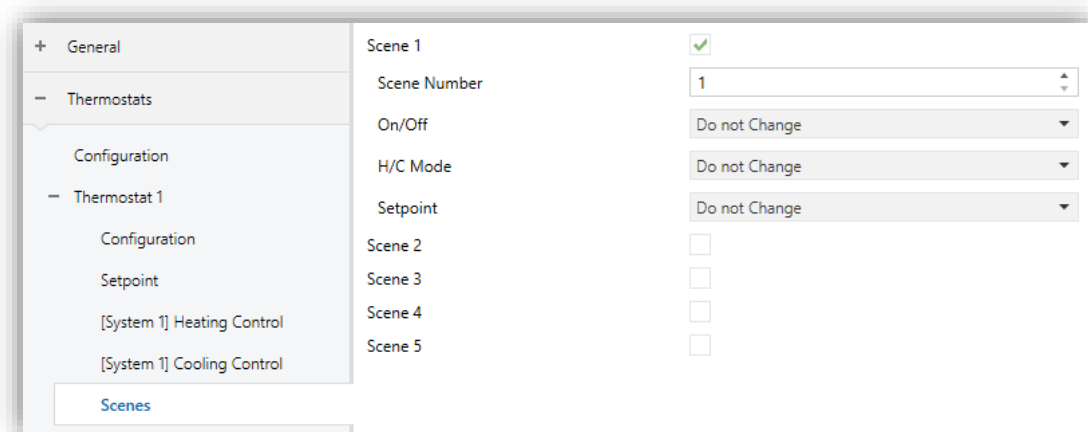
+ General

− Thermostats

Configuration

− Thermostat 1

Configuration

Setpoint

[System 1] Heating Control

[System 1] Cooling Control

Scenes

Scene 1 ✓

Scene Number 1

On/Off Do not Change

H/C Mode Do not Change

Setpoint Do not Change

Scene 2

Scene 3

Scene 4

Scene 5